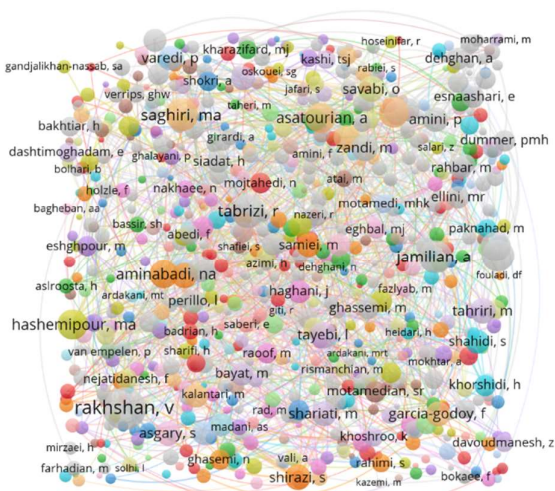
moharrami, m
hoseinifar, r
gandjalikhan-nassab, sa
kharazifard, mj
varedi, p
kashi, tsj
dehghan, a
rabiei, s
shokri, a
oskouei, sg
verrips, ghw
jafari, s
savabi, o
esnaashari, e
taheri, m
saghiri, ma
bakhtiar, h
amini, p
girardi, a
asatourian, a
dashtimoghadam, e
salari, z
ghalayani, P
dummer, pmh
zandi, m
amini, f
siadat, h
bolhari, b
rahbar, m
holzle, f
mojtahedi, n
atai, m
nakhaee, n
ellini, mr
tabrizi, r
nazeri, r
motamedi, mhk
bagheban, aa
bassir, sh
paknahad, m
abedi, f
eghbal, mj
shafiei, s
samiei, m
eshghpour, m
jamilian, a
azimi, h
dehghani, n
fouladi, df
aminabadi, na
asiroosta, h
fazlyab, m
ardakani, mt
haghani, j
perillo, l
ghassemi, m
gili, r
hashemipour, ma
tahriri, m
badrian, h
saberi, e
tayebi, l
heidari, h
van empelen, p
shahidi, s
sharifi, h
raoof, m
ardakani, mrt
mokhtar, a
nejatidanesh, f
rismanchian, m
bayat, m
khorshidi, h
motamedian, sr
kalantari, m
rakhshan, v
rad, m
garcia-godoy, f
shariati, m
madani, as
asgary, s
khoshroo, k
davoudmanesh, z
mirzaei, h
ghasemi, n
farhadian, m
solhi, l
vali, a
rahimi, s
bokaee, f
shirazi, s
kazemi, m